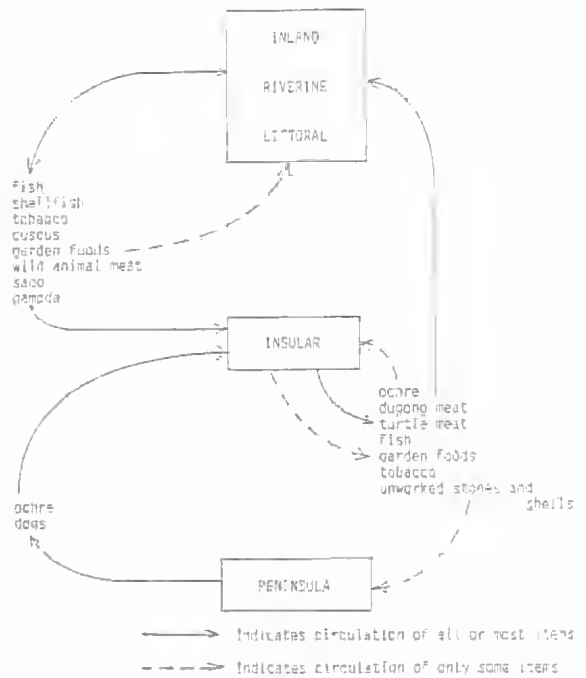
INLAND

RIVERINE

LITTORAL

fish
shellfish
tobacco
cuscus
garden foods
wild animal meat
sago
gamoda

INSULAR

ochre
dugong meat
turtle meat
fish
garden foods
tobacco
unworked stones and shells

ochre
dogs

PENINSULA

Indicates circulation of all or most items

Indicates circulation of only some items